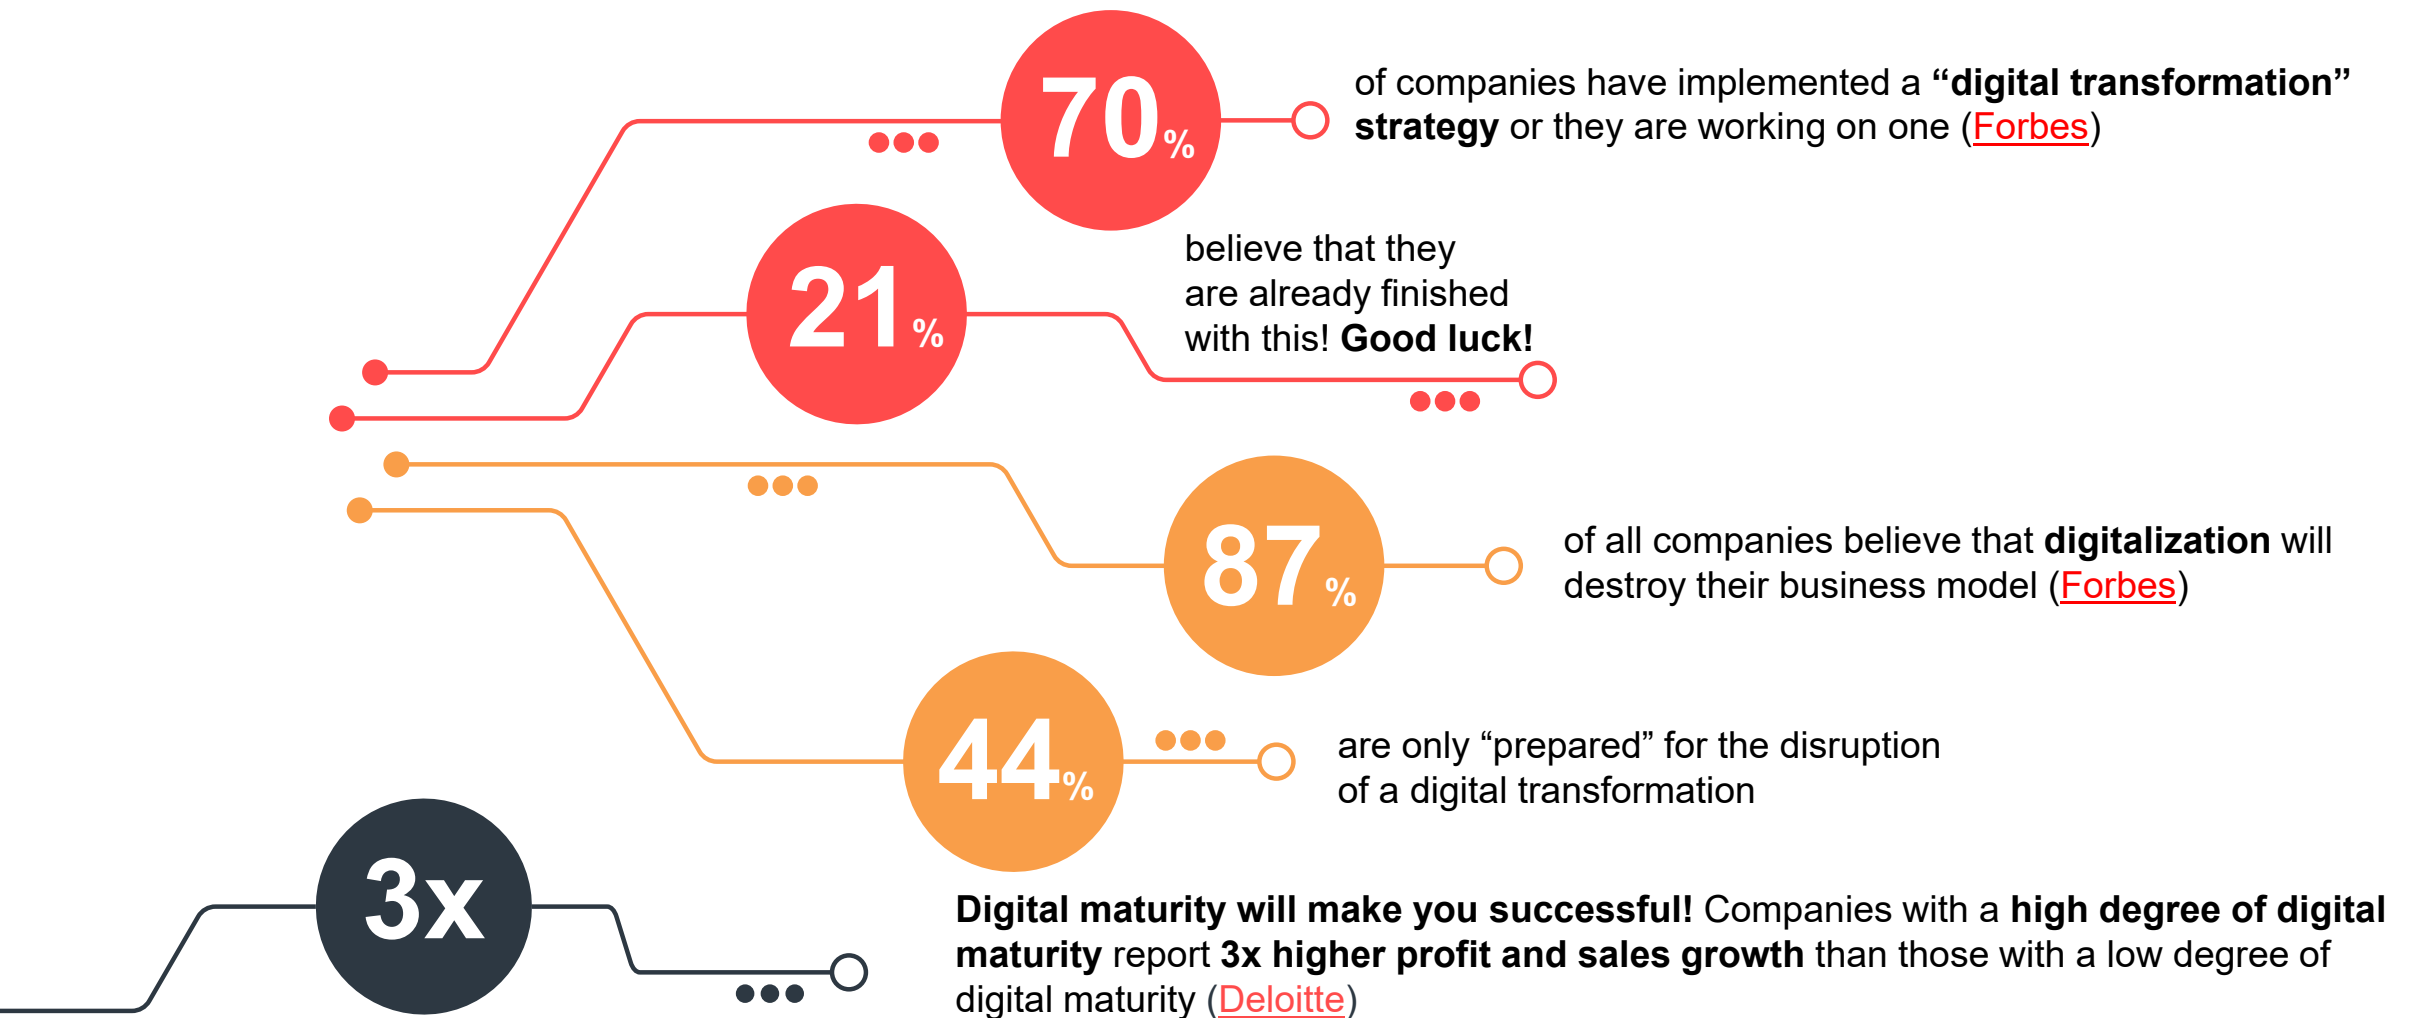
70%

of companies have implemented a **“digital transformation” strategy** or they are working on one (Forbes)

21%

believe that they are already finished with this! **Good luck!**

87%

of all companies believe that **digitalization** will destroy their business model (Forbes)

44%

are only “prepared” for the disruption of a digital transformation

3x

**Digital maturity will make you successful!** Companies with a **high degree of digital maturity** report **3x higher profit and sales growth** than those with a low degree of digital maturity (Deloitte)